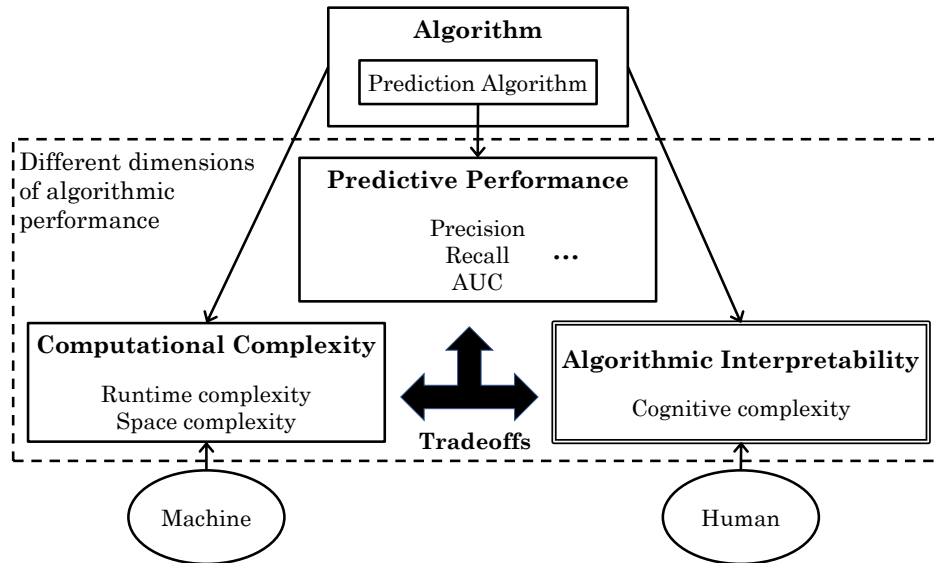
Algorithm

Prediction Algorithm

Different dimensions of algorithmic performance

Predictive Performance

Precision
Recall
AUC
...

Computational Complexity

Runtime complexity
Space complexity

Tradeoffs

Algorithmic Interpretability

Cognitive complexity

Machine

Human